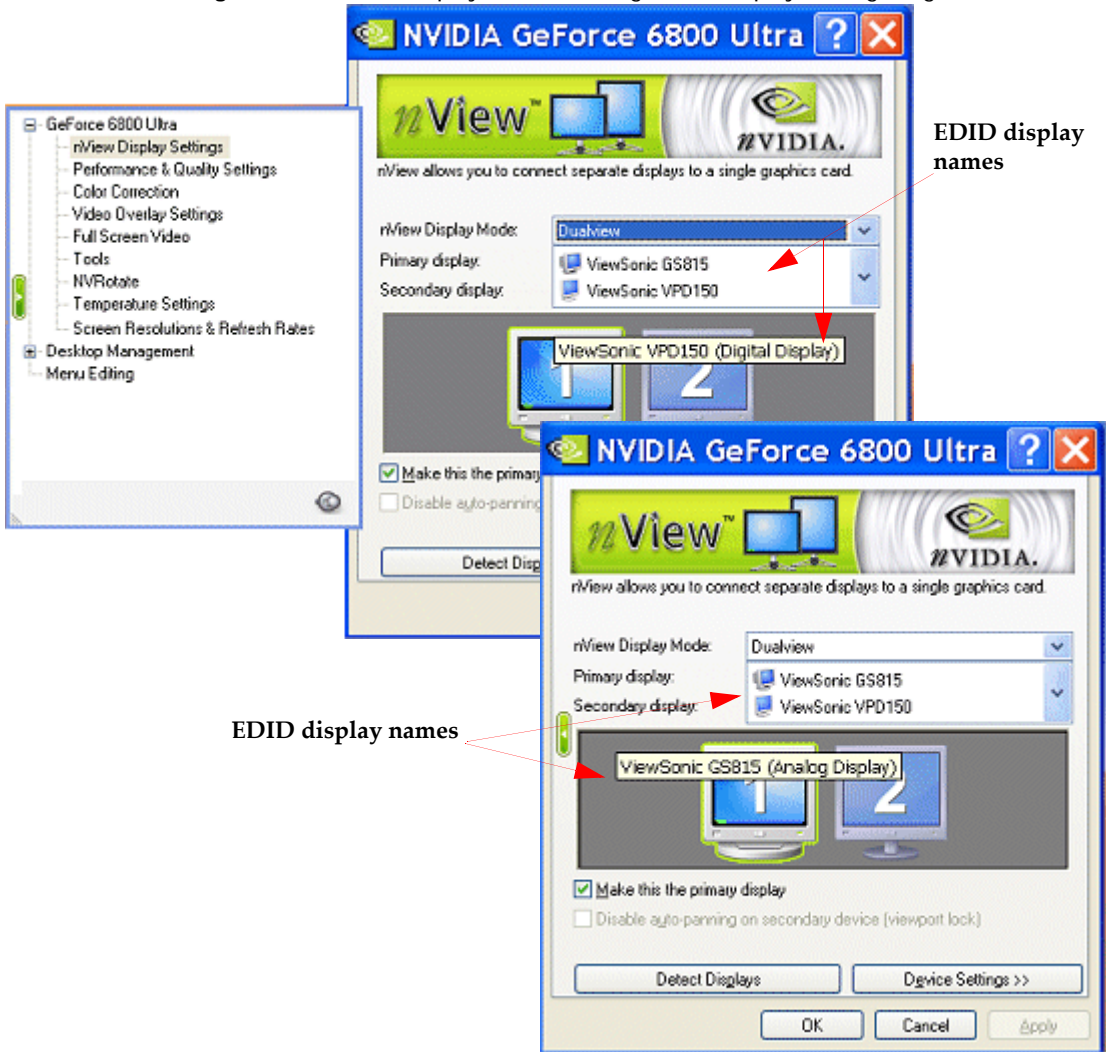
NVIDIA GeForce 6800 Ultra

GeForce 6800 Ultra
nView Display Settings
Performance & Quality Settings
Color Correction
Video Overlay Settings
Full Screen Video
Tools
NVRotate
Temperature Settings
Screen Resolutions & Refresh Rates
Desktop Management
Menu Editing

nView™

nVIDIA.

nView allows you to connect separate displays to a single graphics card.

EDID display names

nView Display Mode: Dualview
Primary display: ViewSonic GS815
Secondary display: ViewSonic VPD150

ViewSonic VPD150 (Digital Display)

Make this the primar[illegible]
Disable auto-panning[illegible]

Detect Disp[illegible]

NVIDIA GeForce 6800 Ultra

nView™

nVIDIA.

nView allows you to connect separate displays to a single graphics card.

nView Display Mode: Dualview
Primary display: ViewSonic GS815
Secondary display: ViewSonic VPD150

EDID display names

ViewSonic GS815 (Analog Display)

Make this the primary display
Disable auto-panning on secondary device (viewport lock)

Detect Displays
Device Settings >>

OK
Cancel
Apply